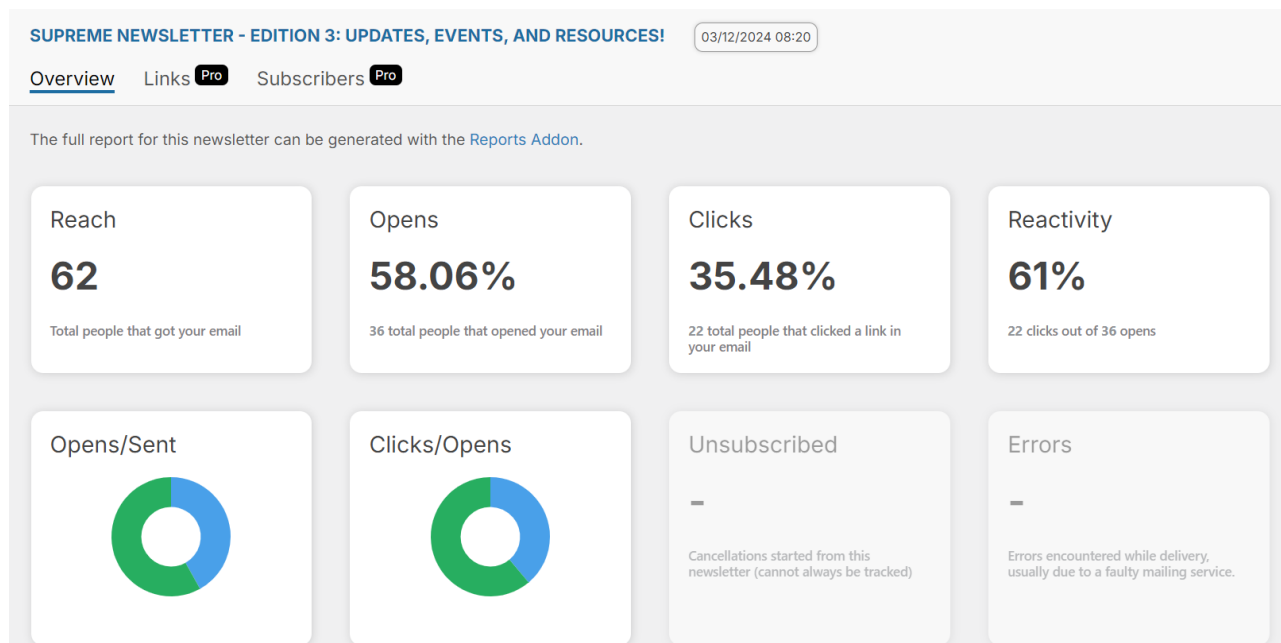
SUPREME NEWSLETTER - EDITION 3: UPDATES, EVENTS, AND RESOURCES! 03/12/2024 08:20

Overview Links Pro Subscribers Pro

The full report for this newsletter can be generated with the Reports Addon.

Reach
62
Total people that got your email

Opens
58.06%
36 total people that opened your email

Clicks
35.48%
22 total people that clicked a link in your email

Reactivity
61%
22 clicks out of 36 opens

Opens/Sent

Clicks/Opens

Unsubscribed
-
Cancellations started from this newsletter (cannot always be tracked)

Errors
-
Errors encountered while delivery, usually due to a faulty mailing service.